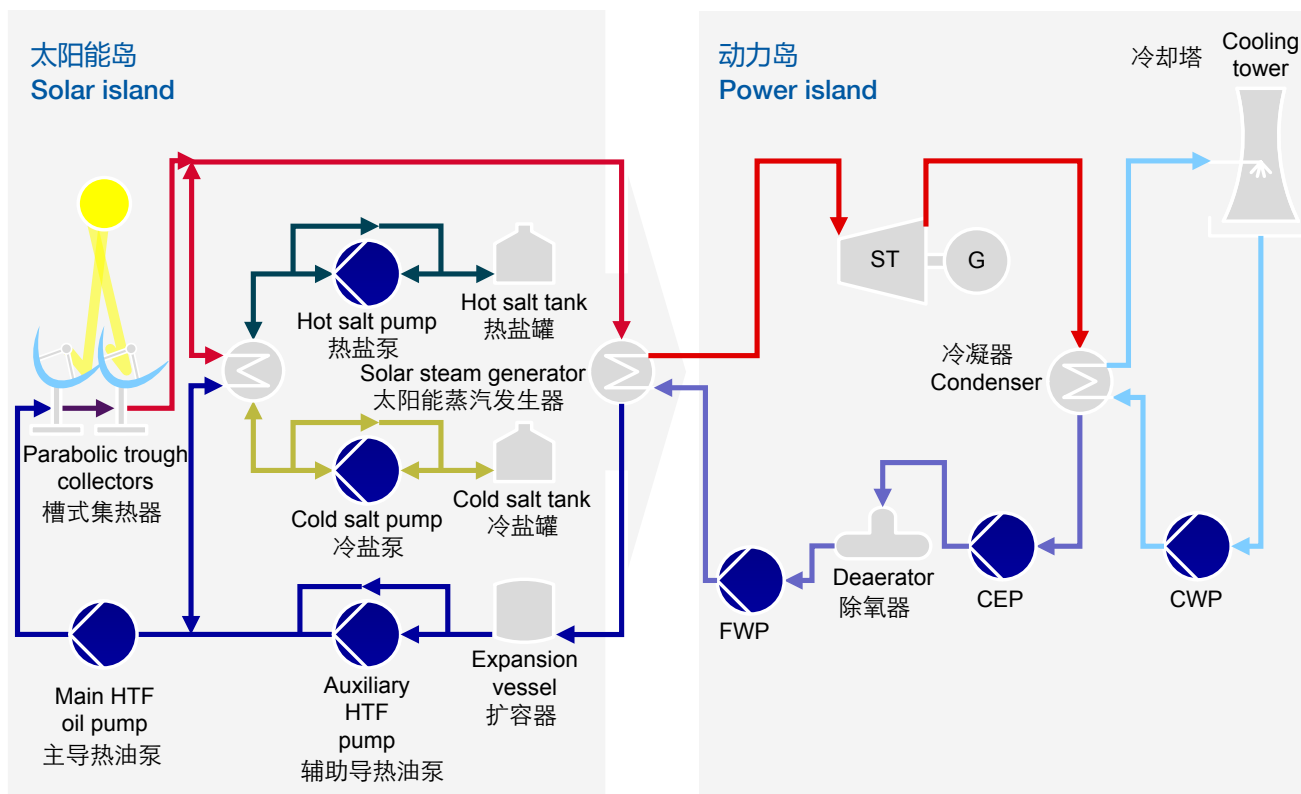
太阳能岛
Solar island

Parabolic trough collectors
槽式集热器

Hot salt pump
热盐泵

Hot salt tank
热盐罐

Solar steam generator
太阳能蒸汽发生器

Cold salt pump
冷盐泵

Cold salt tank
冷盐罐

Main HTF oil pump
主导热油泵

Auxiliary HTF pump
辅助导热油泵

Expansion vessel
扩容器

动力岛
Power island

冷却塔
Cooling tower

ST

G

冷凝器
Condenser

Deaerator
除氧器

FWP

CEP

CWP